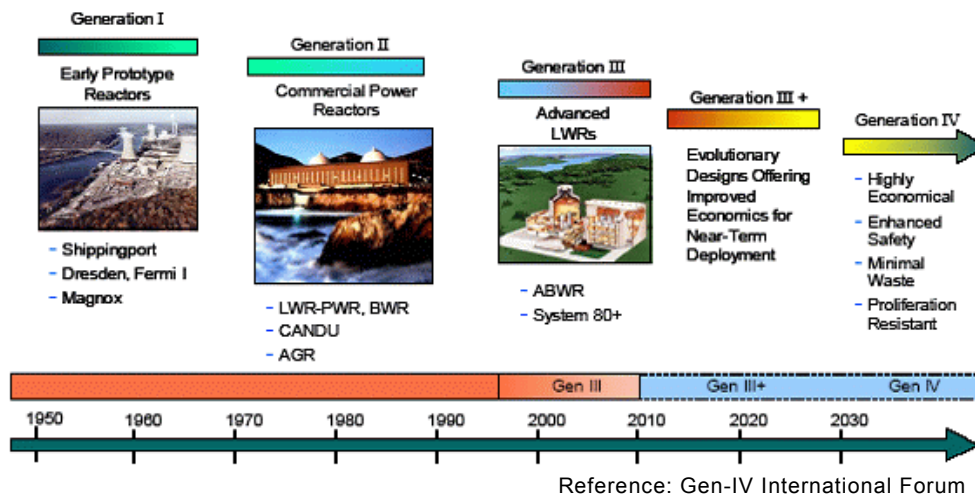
Generation I

Early Prototype Reactors

- Shippingport
- Dresden, Fermi I
- Magnox

Generation II

Commercial Power Reactors

- LWR-PWR, BWR
- CANDU
- AGR

Generation III

Advanced LWRs

- ABWR
- System 80+

Generation III +

Evolutionary Designs Offering Improved Economics for Near-Term Deployment

Generation IV

- Highly Economical
- Enhanced Safety
- Minimal Waste
- Proliferation Resistant

Gen III

Gen III+

Gen IV

1950 1960 1970 1980 1990 2000 2010 2020 2030

Reference: Gen-IV International Forum